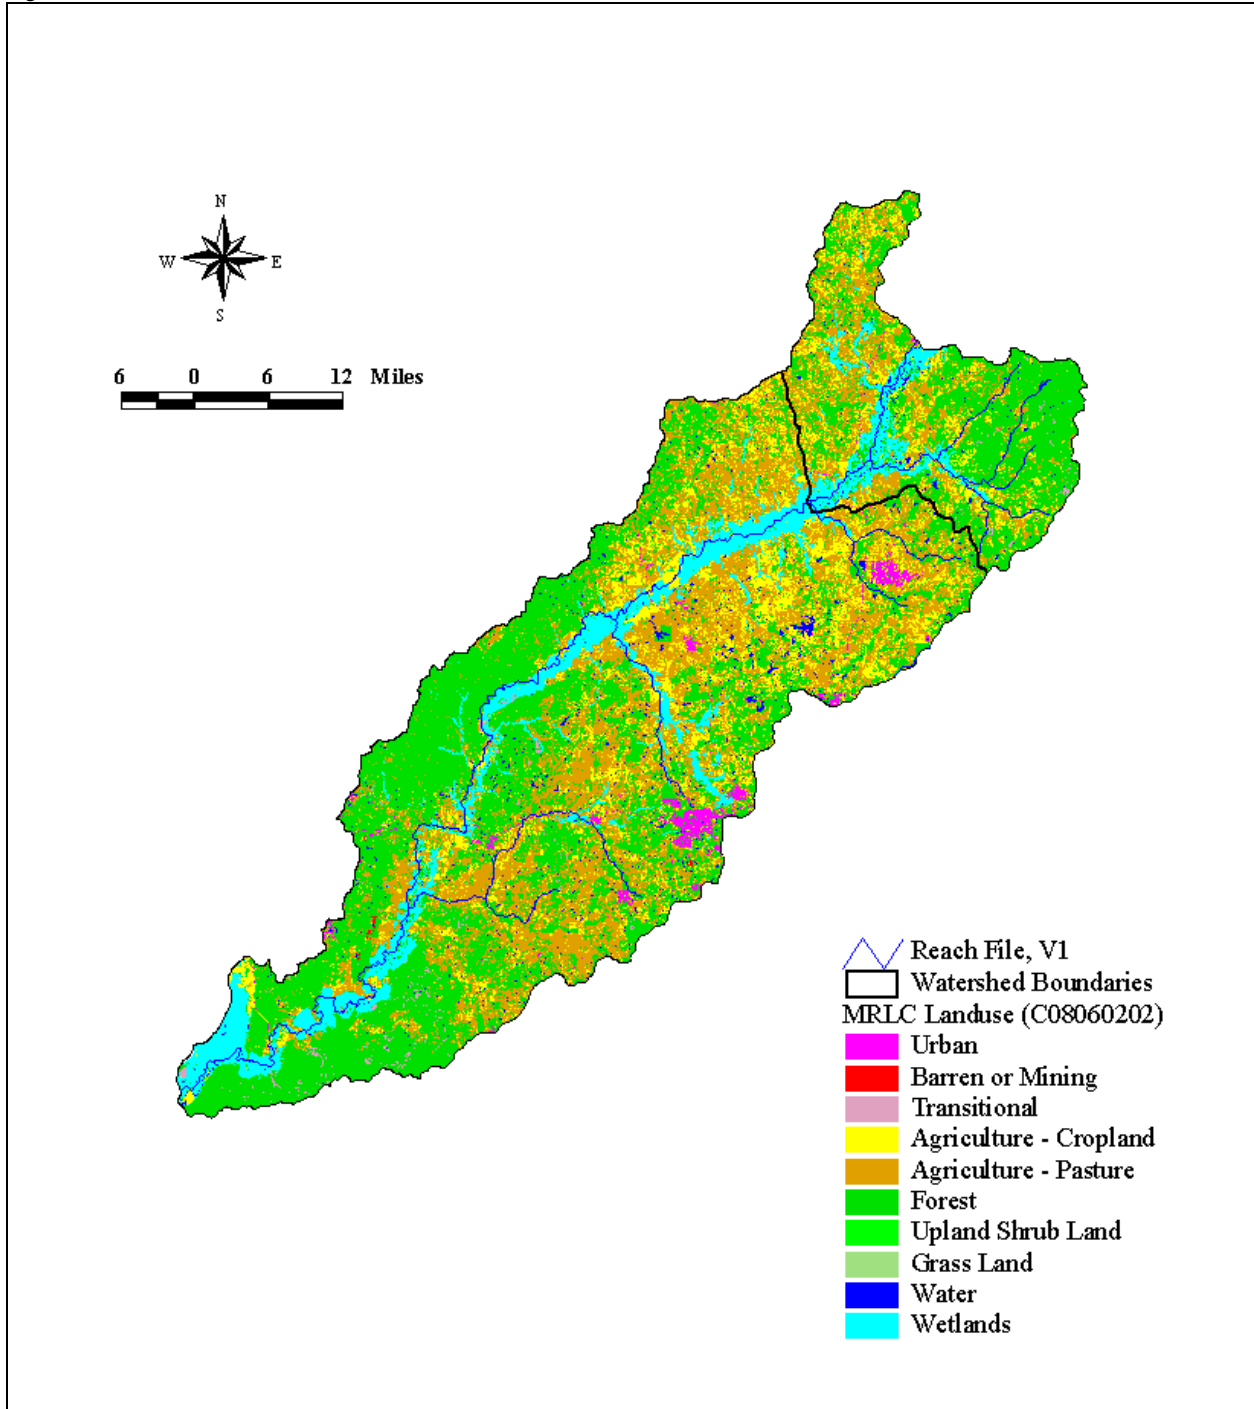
N
W
E
S

6 0 6 12 Miles

Reach File, V1
Watershed Boundaries
MRLC Landuse (C08060202)
Urban
Barren or Mining
Transitional
Agriculture - Cropland
Agriculture - Pasture
Forest
Upland Shrub Land
Grass Land
Water
Wetlands